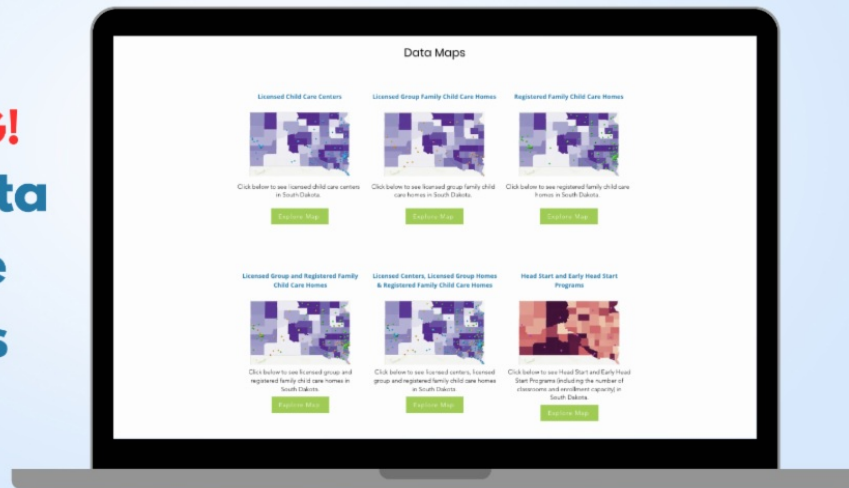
G!
ta
e
s

Data Maps

Licensed Child Care Centers

Click below to see licensed child care centers in South Dakota.

Explore Map

Licensed Group Family Child Care Homes

Click below to see licensed group family child care homes in South Dakota.

Explore Map

Registered Family Child Care Homes

Click below to see registered family child care homes in South Dakota.

Explore Map

Licensed Group and Registered Family Child Care Homes

Click below to see licensed group and registered family child care homes in South Dakota.

Explore Map

Licensed Centers, Licensed Group Homes & Registered Family Child Care Homes

Click below to see licensed centers, licensed group and registered family child care homes in South Dakota.

Explore Map

Head Start and Early Head Start Programs

Click below to see Head Start and Early Head Start Programs (including the number of classrooms and enrollment capacity) in South Dakota.

Explore Map